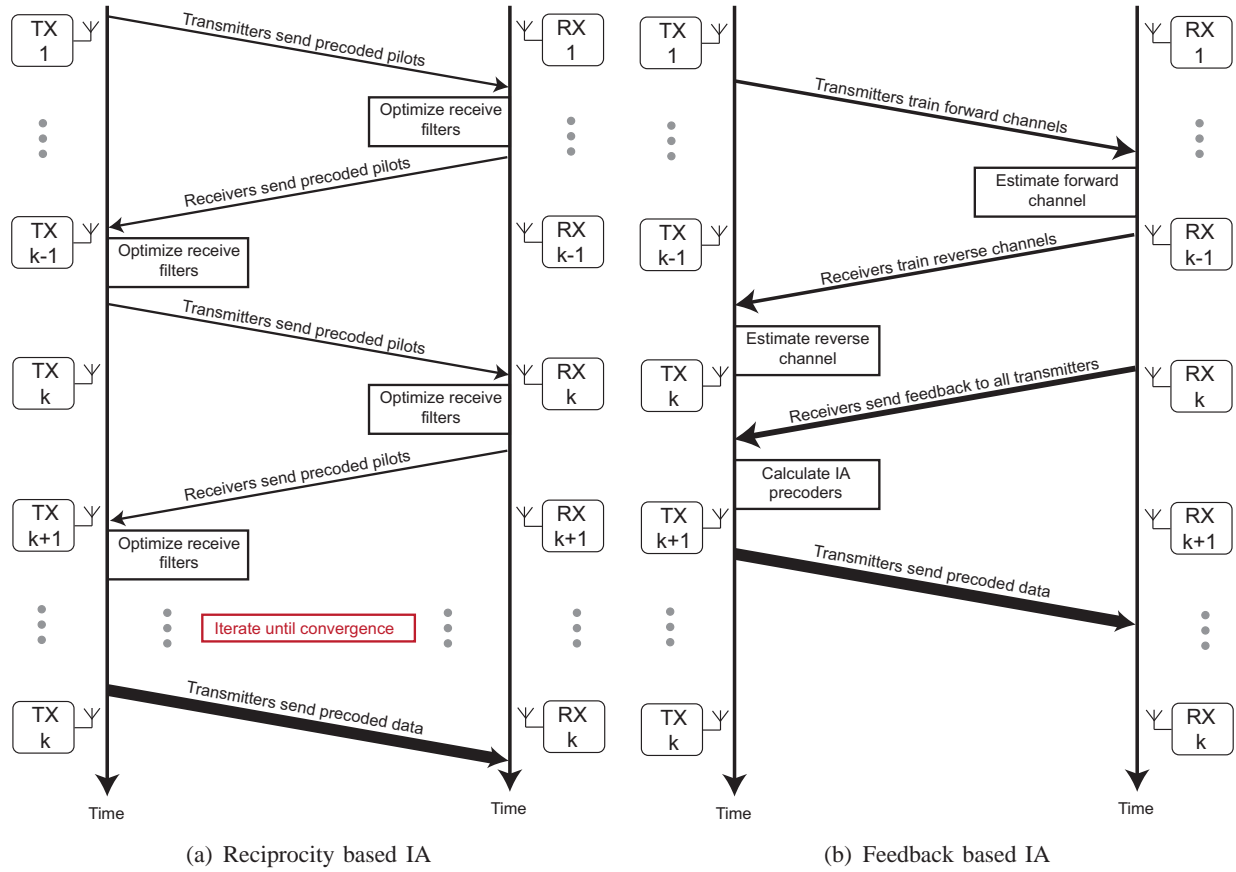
TX 1

Transmitters send precoded pilots

RX 1

Optimize receive filters

Receivers send precoded pilots

TX k-1

Optimize receive filters

RX k-1

Transmitters send precoded pilots

TX k

RX k

Optimize receive filters

Receivers send precoded pilots

TX k+1

Optimize receive filters

RX k+1

Iterate until convergence

TX k

Transmitters send precoded data

RX k

Time

Time

(a) Reciprocity based IA

TX 1

RX 1

Transmitters train forward channels

Estimate forward channel

TX k-1

Receivers train reverse channels

RX k-1

Estimate reverse channel

TX k

Receivers send feedback to all transmitters

RX k

Calculate IA precoders

TX k+1

Transmitters send precoded data

RX k+1

TX k

RX k

Time

Time

(b) Feedback based IA